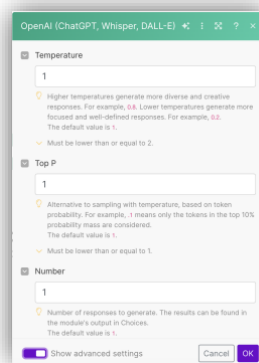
OpenAI (ChatGPT, Whisper, DALL-E) ⋮ ? ×

Temperature

1

Higher temperatures generate more diverse and creative responses. For example, 0.6. Lower temperatures generate more focused and well-defined responses. For example, 0.2. The default value is 1.

Must be lower than or equal to 2.

Top P

1

Alternative to sampling with temperature, based on token probability. For example, .1 means only the tokens in the top 10% probability mass are considered. The default value is 1.

Must be lower than or equal to 1.

Number

1

Number of responses to generate. The results can be found in the module's output in Choices. The default value is 1.

Show advanced settings

Cancel OK